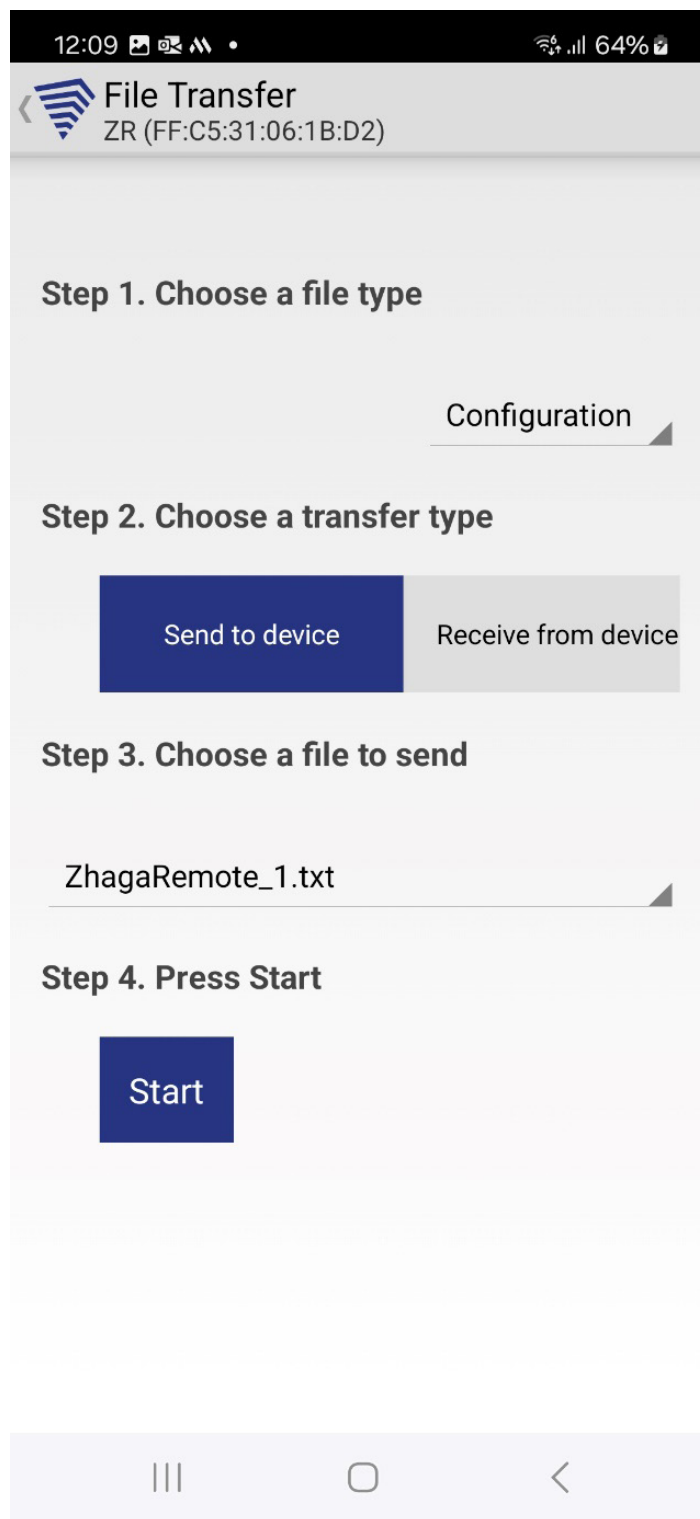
12:09 64%

File Transfer
ZR (FF:C5:31:06:1B:D2)

Step 1. Choose a file type

Configuration

Step 2. Choose a transfer type

Send to device | Receive from device

Step 3. Choose a file to send

ZhagaRemote_1.txt

Step 4. Press Start

Start